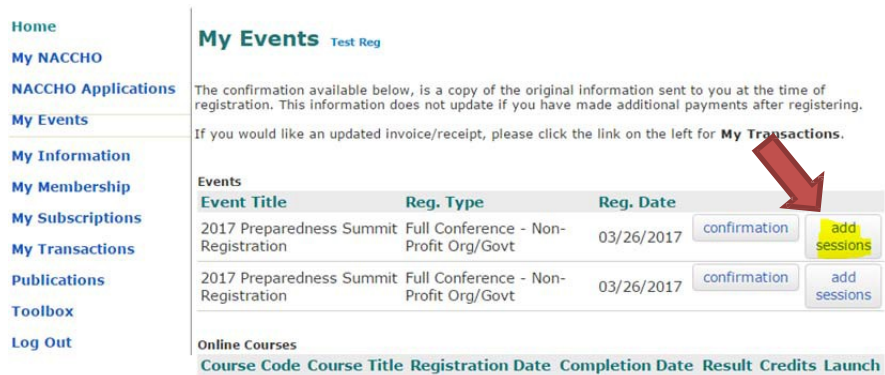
Home
My NACCHO
NACCHO Applications
My Events
My Information
My Membership
My Subscriptions
My Transactions
Publications
Toolbox
Log Out

My Events Test Reg

The confirmation available below, is a copy of the original information sent to you at the time of registration. This information does not update if you have made additional payments after registering.

If you would like an updated invoice/receipt, please click the link on the left for **My Transactions**.

Events

| Event Title | Reg. Type | Reg. Date | | |
|---|---|---|---|---|
| 2017 Preparedness Summit Registration | Full Conference - Non-Profit Org/Govt | 03/26/2017 | confirmation | add sessions |
| 2017 Preparedness Summit Registration | Full Conference - Non-Profit Org/Govt | 03/26/2017 | confirmation | add sessions |

Online Courses

| Course Code | Course Title | Registration Date | Completion Date | Result | Credits | Launch |
|---|---|---|---|---|---|---|